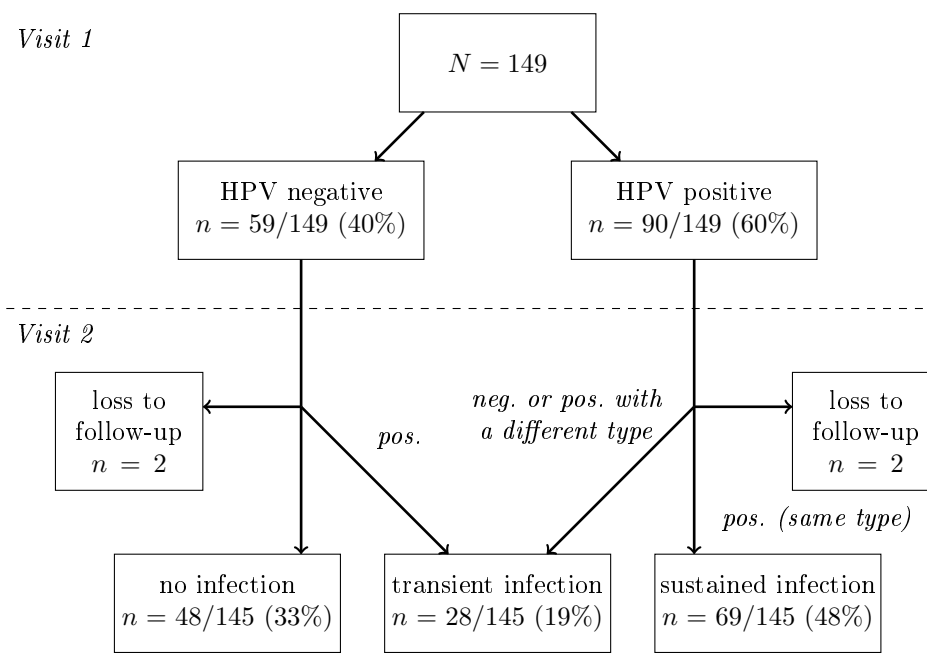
Visit 1

$N = 149$

HPV negative
$n = 59/149$ (40%)

HPV positive
$n = 90/149$ (60%)

Visit 2

loss to follow-up
$n = 2$

pos.

neg. or pos. with a different type

loss to follow-up
$n = 2$

pos. (same type)

no infection
$n = 48/145$ (33%)

transient infection
$n = 28/145$ (19%)

sustained infection
$n = 69/145$ (48%)